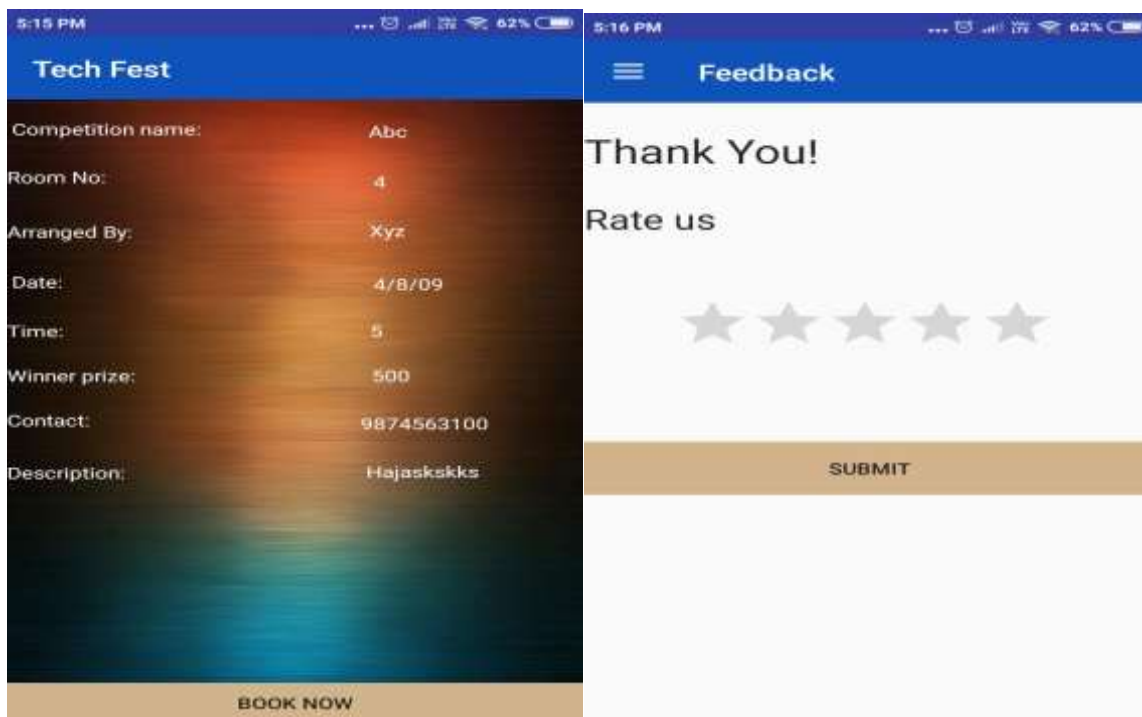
5:15 PM ... 62%

Tech Fest

Competition name: Abc

Room No: 4

Arranged By: Xyz

Date: 4/8/09

Time: 5

Winner prize: 500

Contact: 9874563100

Description: Hajaskskks

BOOK NOW

5:16 PM ... 62%

Feedback

Thank You!

Rate us

SUBMIT